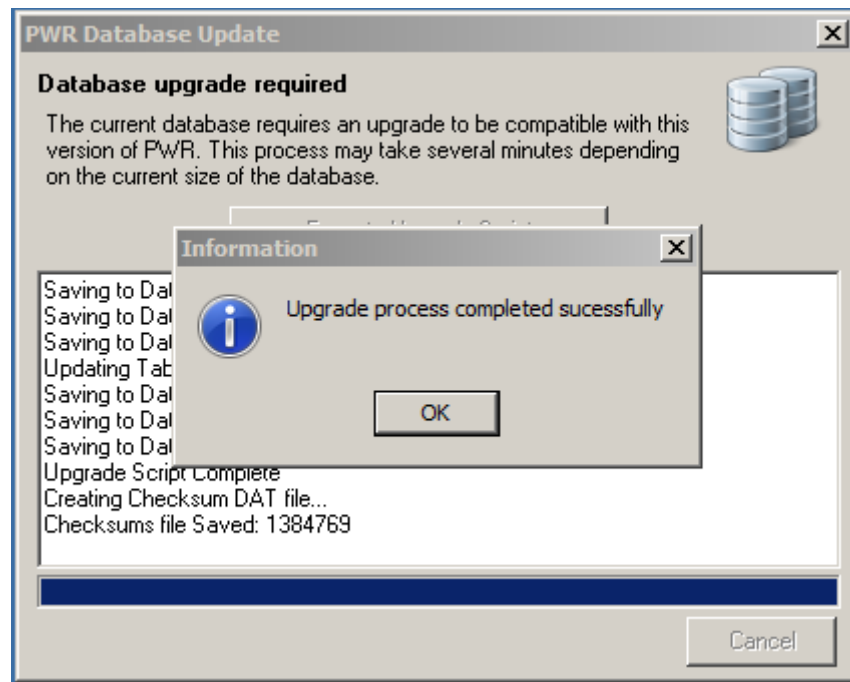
PWR Database Update

Database upgrade required

The current database requires an upgrade to be compatible with this version of PWR. This process may take several minutes depending on the current size of the database.

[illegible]

Information

Upgrade process completed sucessfully

OK

Saving to Dat
Saving to Dat
Saving to Dat
Updating Tab
Saving to Dat
Saving to Dat
Saving to Dat
Upgrade Script Complete
Creating Checksum DAT file...
Checksums file Saved: 1384769

Cancel